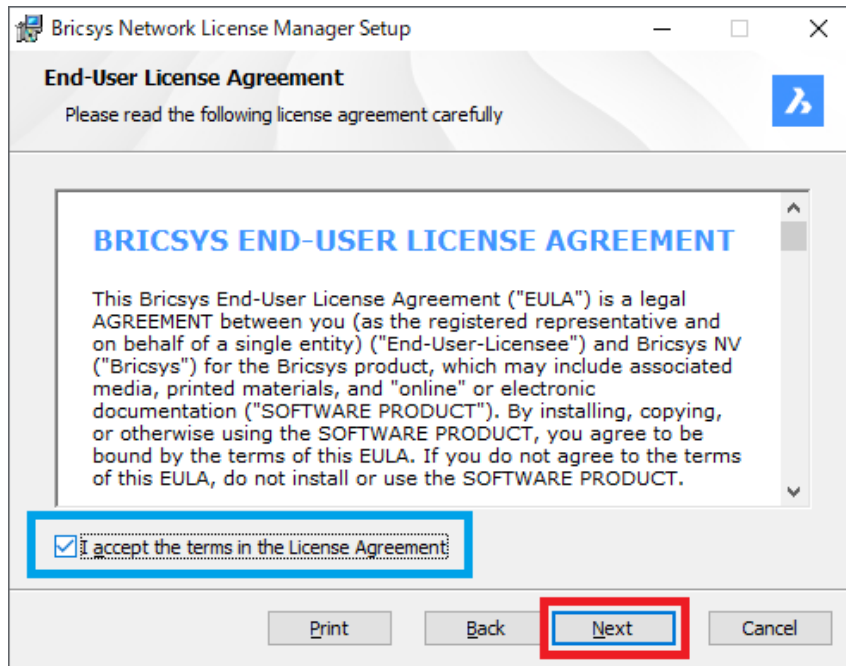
Bricsys Network License Manager Setup

End-User License Agreement

Please read the following license agreement carefully

BRICSYS END-USER LICENSE AGREEMENT

This Bricsys End-User License Agreement ("EULA") is a legal AGREEMENT between you (as the registered representative and on behalf of a single entity) ("End-User-Licensee") and Bricsys NV ("Bricsys") for the Bricsys product, which may include associated media, printed materials, and "online" or electronic documentation ("SOFTWARE PRODUCT"). By installing, copying, or otherwise using the SOFTWARE PRODUCT, you agree to be bound by the terms of this EULA. If you do not agree to the terms of this EULA, do not install or use the SOFTWARE PRODUCT.

I accept the terms in the License Agreement

Print Back Next Cancel